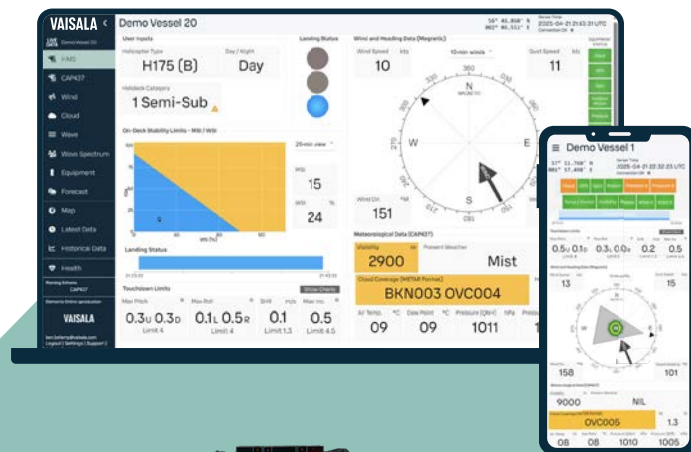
VAISALA
Demo Vessel 20
HMS
CAP437
Wind
Cloud
Wave
Wave Spectrum
Equipment
Forecast
Map
Latest Data
Historical Data
Health
VAISALA
User Inputs
Helicopter Type
H175 (B)
Day / Night
Day
Helideck Category
1 Semi-Sub
Landing Status
On-Deck Stability Limits - MSI / WSI
20-min view
MSI
15
WSI
24
Landing Status
Touchdown Limits
Show Charts
Max Pitch
0.3U 0.3D
Limit 4
Max Roll
0.1L 0.5R
Limit 4
SHR
0.1
Limit 1.3
Max Inc
0.5
Limit 4.5
Wind and Heading Data (Magnetic)
Wind Speed
kts
10
10-min winds
Gust Speed
kts
11
N
E
S
W
Wind Dir.
151
Meteorological Data (CAP437)
Visibility
m
2900
Present Weather
Mist
Cloud Coverage (METAR Format)
BKN003 OVC004
Air Temp.
°C
09
Dew Point
°C
09
Pressure (QNH)
hPa
1011
Demo Vessel 1
0.5U 0.1D
0.1L 0.0R
0.2
0.5
13
15
158
101
9000
NIL
OVC005
1.3
08
08
1010
1005